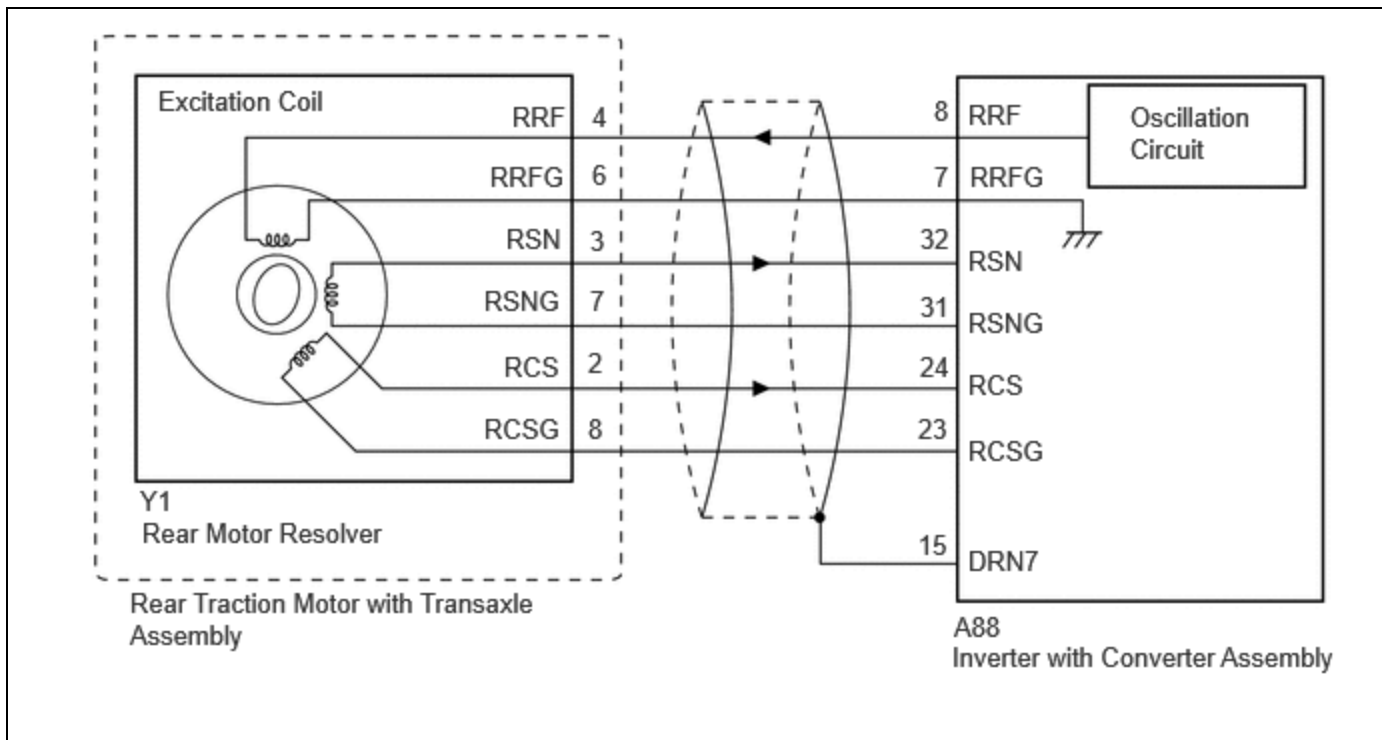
Excitation Coil

RRF 4
RRFG 6
RSN 3
RSNG 7
RCS 2
RCSG 8

Y1
Rear Motor Resolver

Rear Traction Motor with Transaxle Assembly

8 RRF
7 RRFG
32 RSN
31 RSNG
24 RCS
23 RCSG
15 DRN7

Oscillation Circuit

A88
Inverter with Converter Assembly